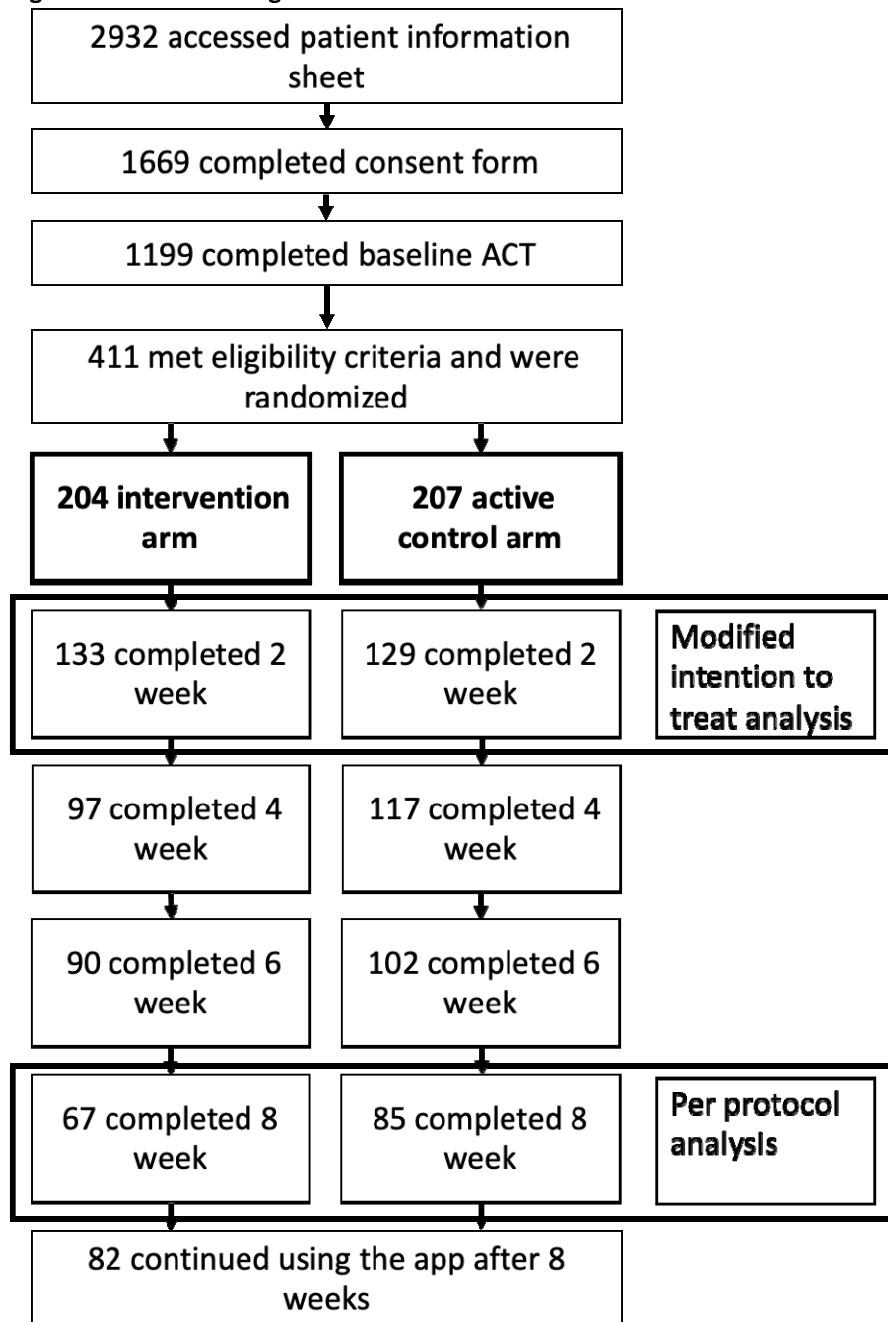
2932 accessed patient information sheet

1669 completed consent form

1199 completed baseline ACT

411 met eligibility criteria and were randomized

204 intervention arm

207 active control arm

133 completed 2 week

129 completed 2 week

Modified intention to treat analysis

97 completed 4 week

117 completed 4 week

90 completed 6 week

102 completed 6 week

67 completed 8 week

85 completed 8 week

Per protocol analysis

82 continued using the app after 8 weeks